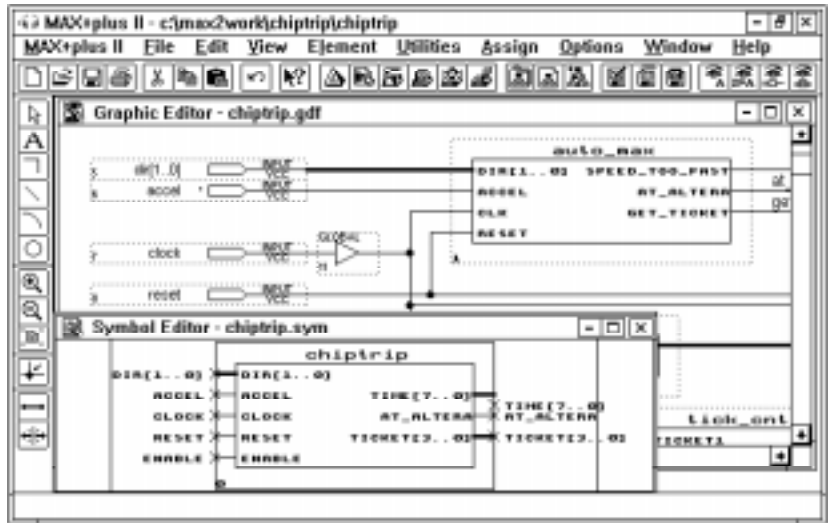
MAX+plus II - c:\max2work\chiptrip\chiptrip

MAX+plus II File Edit View Element Utilities Assign Options Window Help

Graphic Editor - chiptrip.gdf

dir[1..0]
INPUT VCC
accel
INPUT VCC
clock
INPUT VCC
GLOBAL
reset
INPUT VCC

auto_max
DIR[1..0]
ACCEL
CLK
RESET
SPEED_TOO_FAST
AT_ALTERA
GET_TICKET
at
ge

Symbol Editor - chiptrip.sym

chiptrip
DIR[1..0]
ACCEL
CLOCK
RESET
ENABLE
DIR[1..0]
ACCEL
CLOCK
RESET
ENABLE
TIME[7..0]
AT_ALTERA
TICKET[3..0]
TIME[7..0]
AT_ALTERA
TICKET[3..0]

tick_cnt
TICKET1